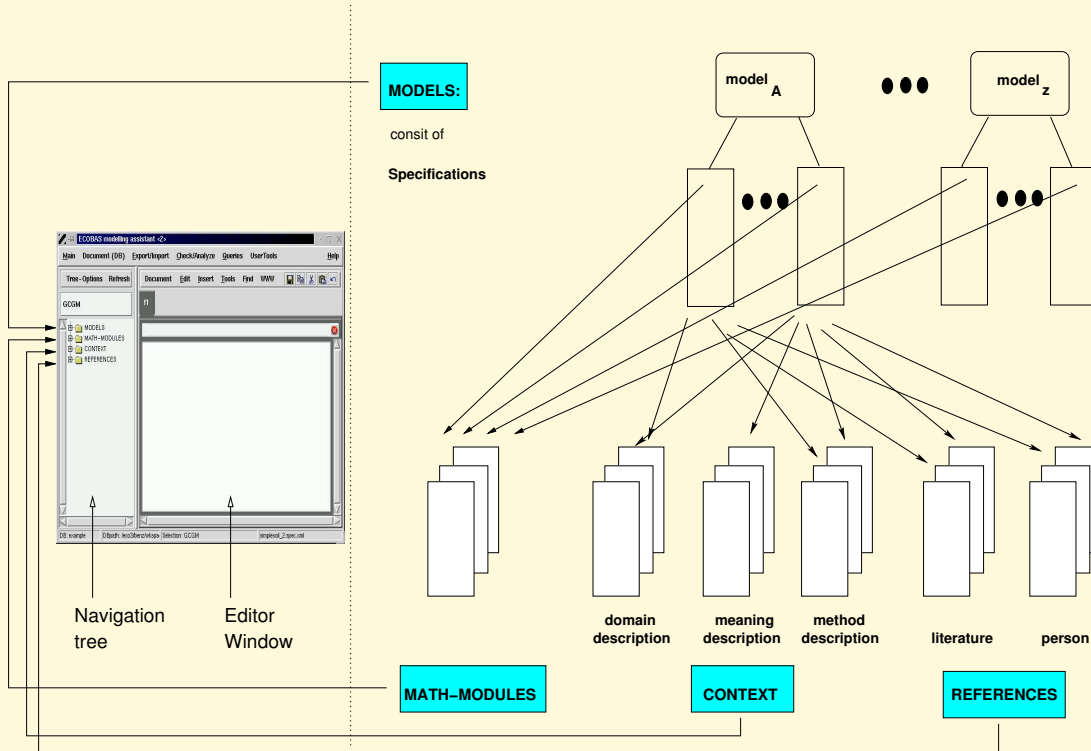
MODELS:

consit of

Specifications

model$_A$

model$_z$

ECOBAS modelling assistant <2>

Main Document (DB) Export/Import Check/Analyze Queries UserTools Help

Tree-Options Refresh

Document Edit Insert Tools Find WWW

GCGM

MODELS
MATH-MODULES
CONTEXT
REFERENCES

DB: example

DBpath: /eco3/benz/ekopa

Selection: GCGM

simplesoil_2.spec.xml

Navigation tree

Editor Window

domain description

meaning description

method description

literature

person

MATH-MODULES

CONTEXT

REFERENCES